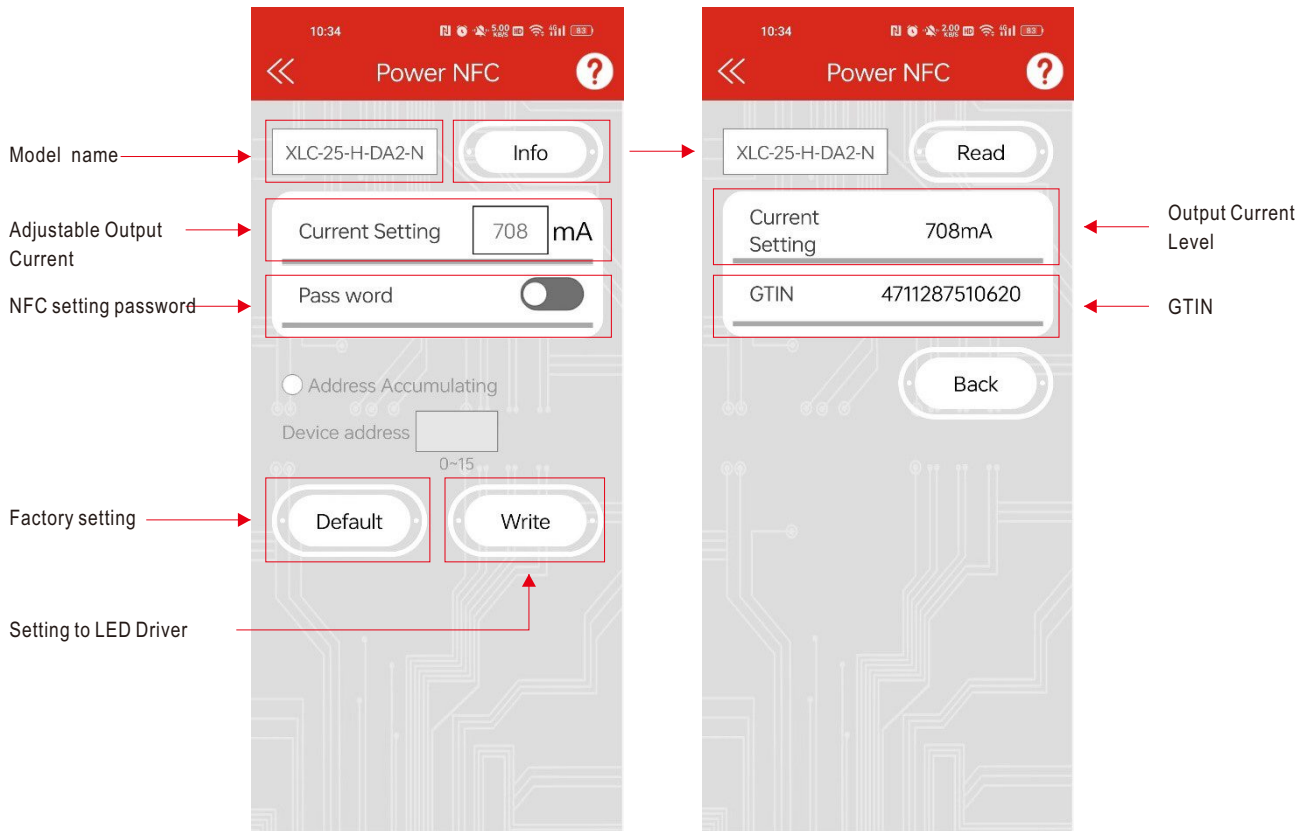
Model name

Adjustable Output Current

NFC setting password

Factory setting

Setting to LED Driver

10:34 5.00 KB/S 83

Power NFC

?

XLC-25-H-DA2-N

Info

Current Setting 708 mA

Pass word

Address Accumulating

Device address

0~15

Default

Write

10:34 2.00 KB/S 83

Power NFC

?

XLC-25-H-DA2-N

Read

Current Setting 708mA

GTIN 4711287510620

Back

Output Current Level

GTIN